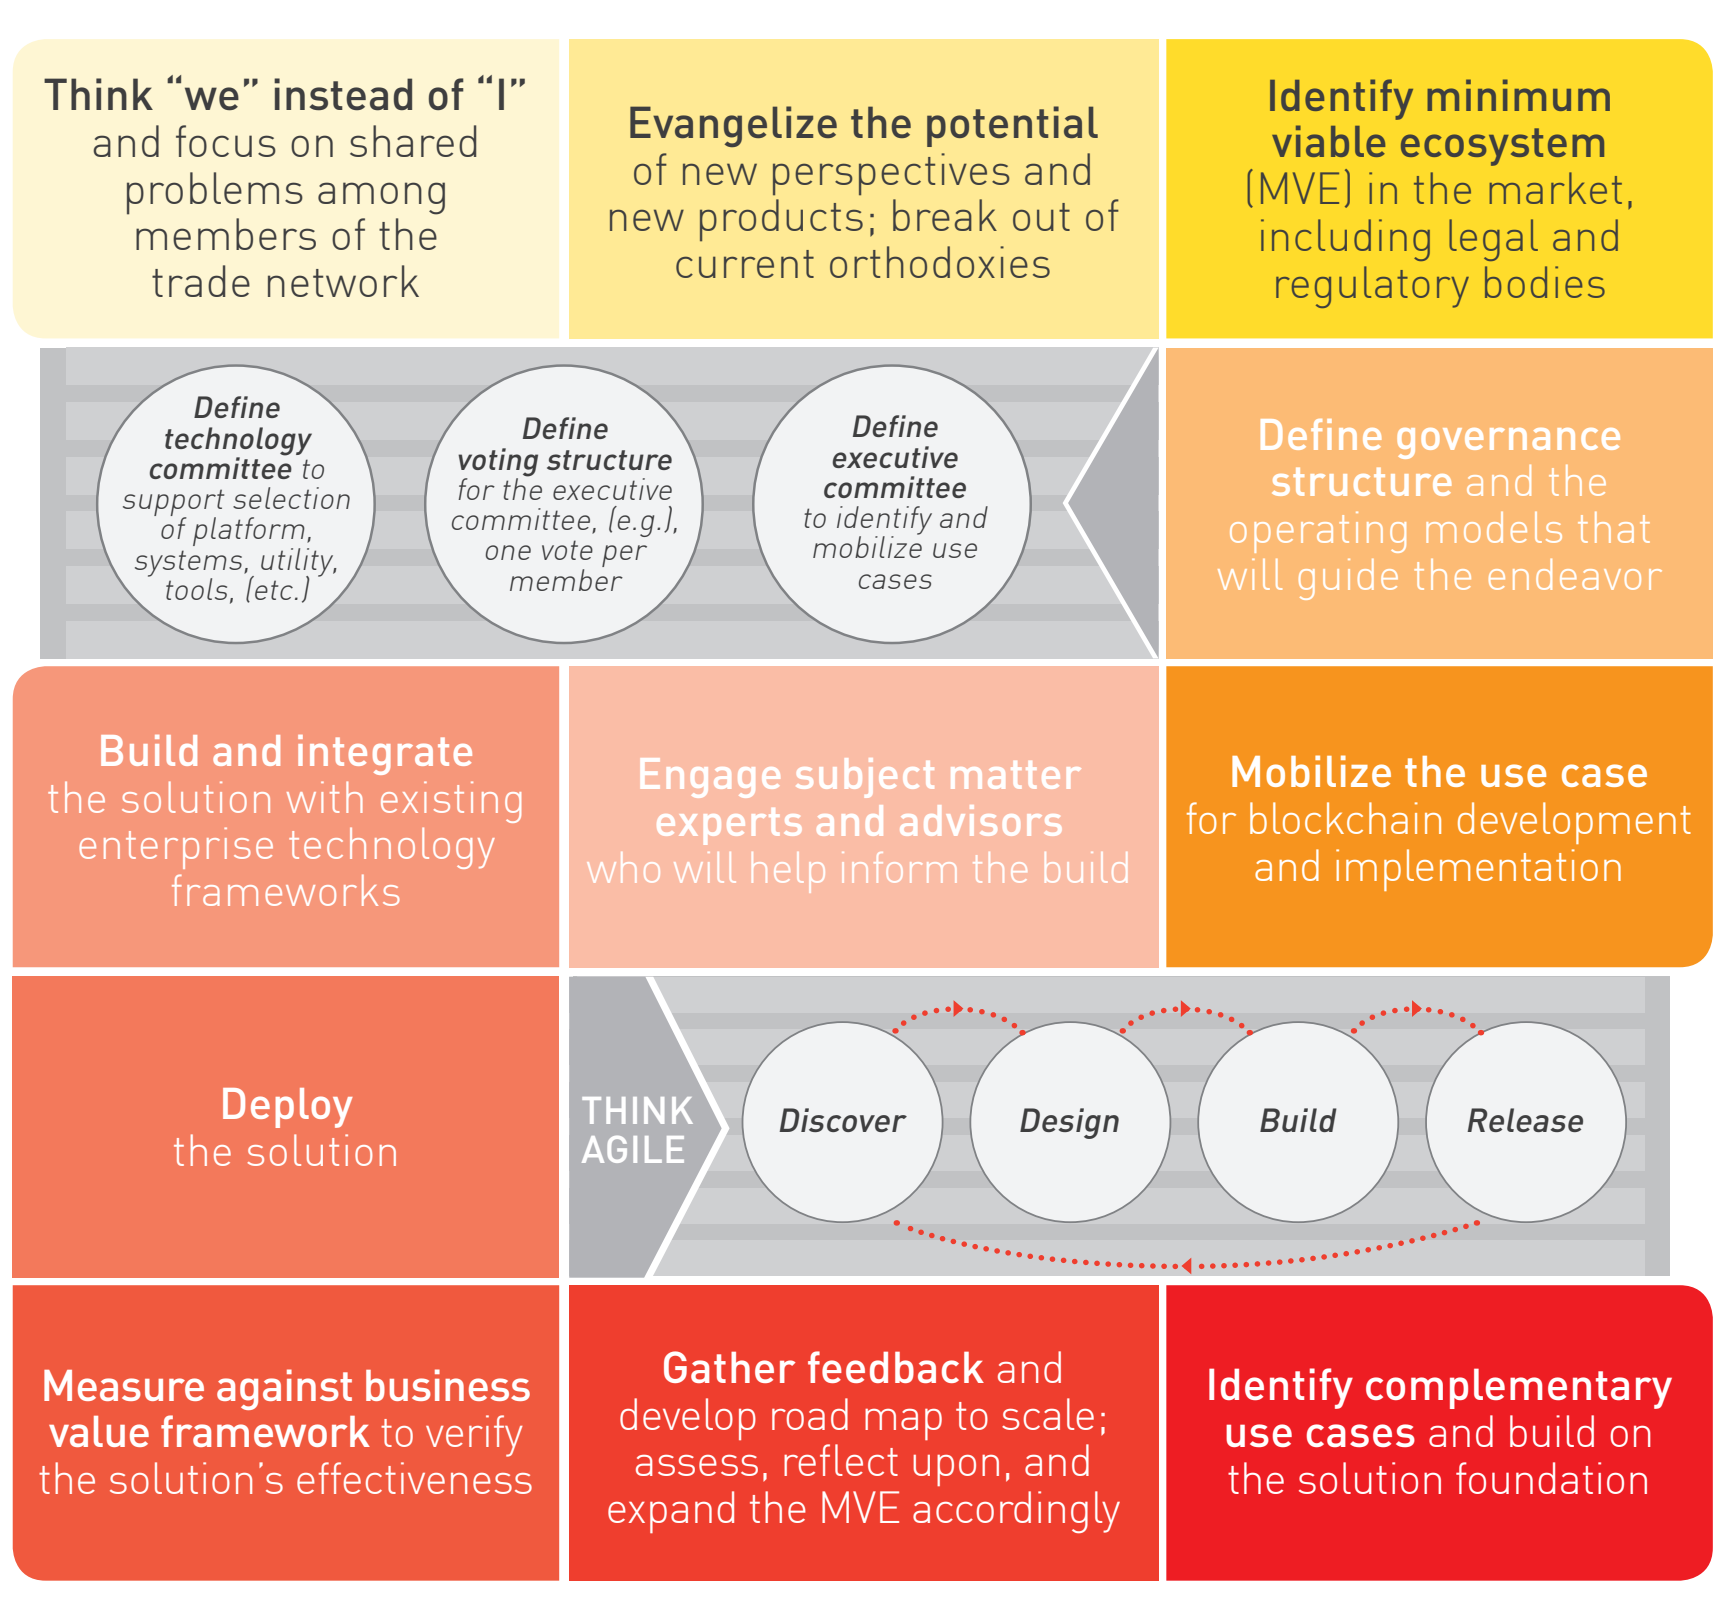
Think “we” instead of “I” and focus on shared problems among members of the trade network

Evangelize the potential of new perspectives and new products; break out of current orthodoxies

Identify minimum viable ecosystem (MVE) in the market, including legal and regulatory bodies

Define technology committee to support selection of platform, systems, utility, tools, (etc.)

Define voting structure for the executive committee, (e.g.), one vote per member

Define executive committee to identify and mobilize use cases

Define governance structure and the operating models that will guide the endeavor

Build and integrate the solution with existing enterprise technology frameworks

Engage subject matter experts and advisors who will help inform the build

Mobilize the use case for blockchain development and implementation

Deploy the solution

THINK AGILE

Discover

Design

Build

Release

Measure against business value framework to verify the solution’s effectiveness

Gather feedback and develop road map to scale; assess, reflect upon, and expand the MVE accordingly

Identify complementary use cases and build on the solution foundation